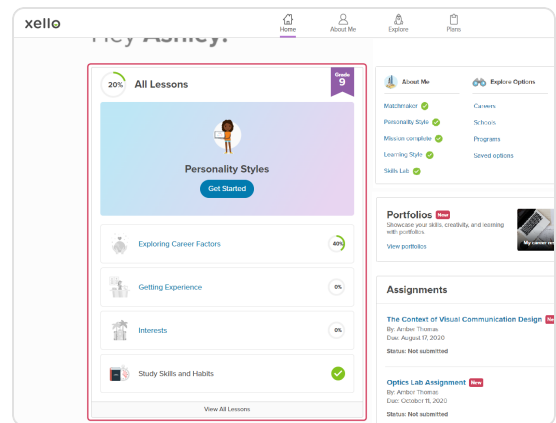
xello

Home About Me Explore Plans

Hey Ashley!

20% All Lessons

Grade 9

Personality Styles

Get Started

Exploring Career Factors 40%

Getting Experience 0%

Interests 0%

Study Skills and Habits

View All Lessons

About Me

Matchmaker

Personality Style

Mission complete

Learning Style

Skills Lab

Explore Options

Careers

Schools

Programs

Saved options

Portfolios New

Showcase your skills, creativity, and learning with portfolios

View portfolios

My career ex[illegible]

Assignments

The Context of Visual Communication Design New

By: Amber Thomas

Due: August 17, 2020

Status: Not submitted

Optics Lab Assignment New

By: Amber Thomas

Due: October 11, 2020

Status: Not submitted